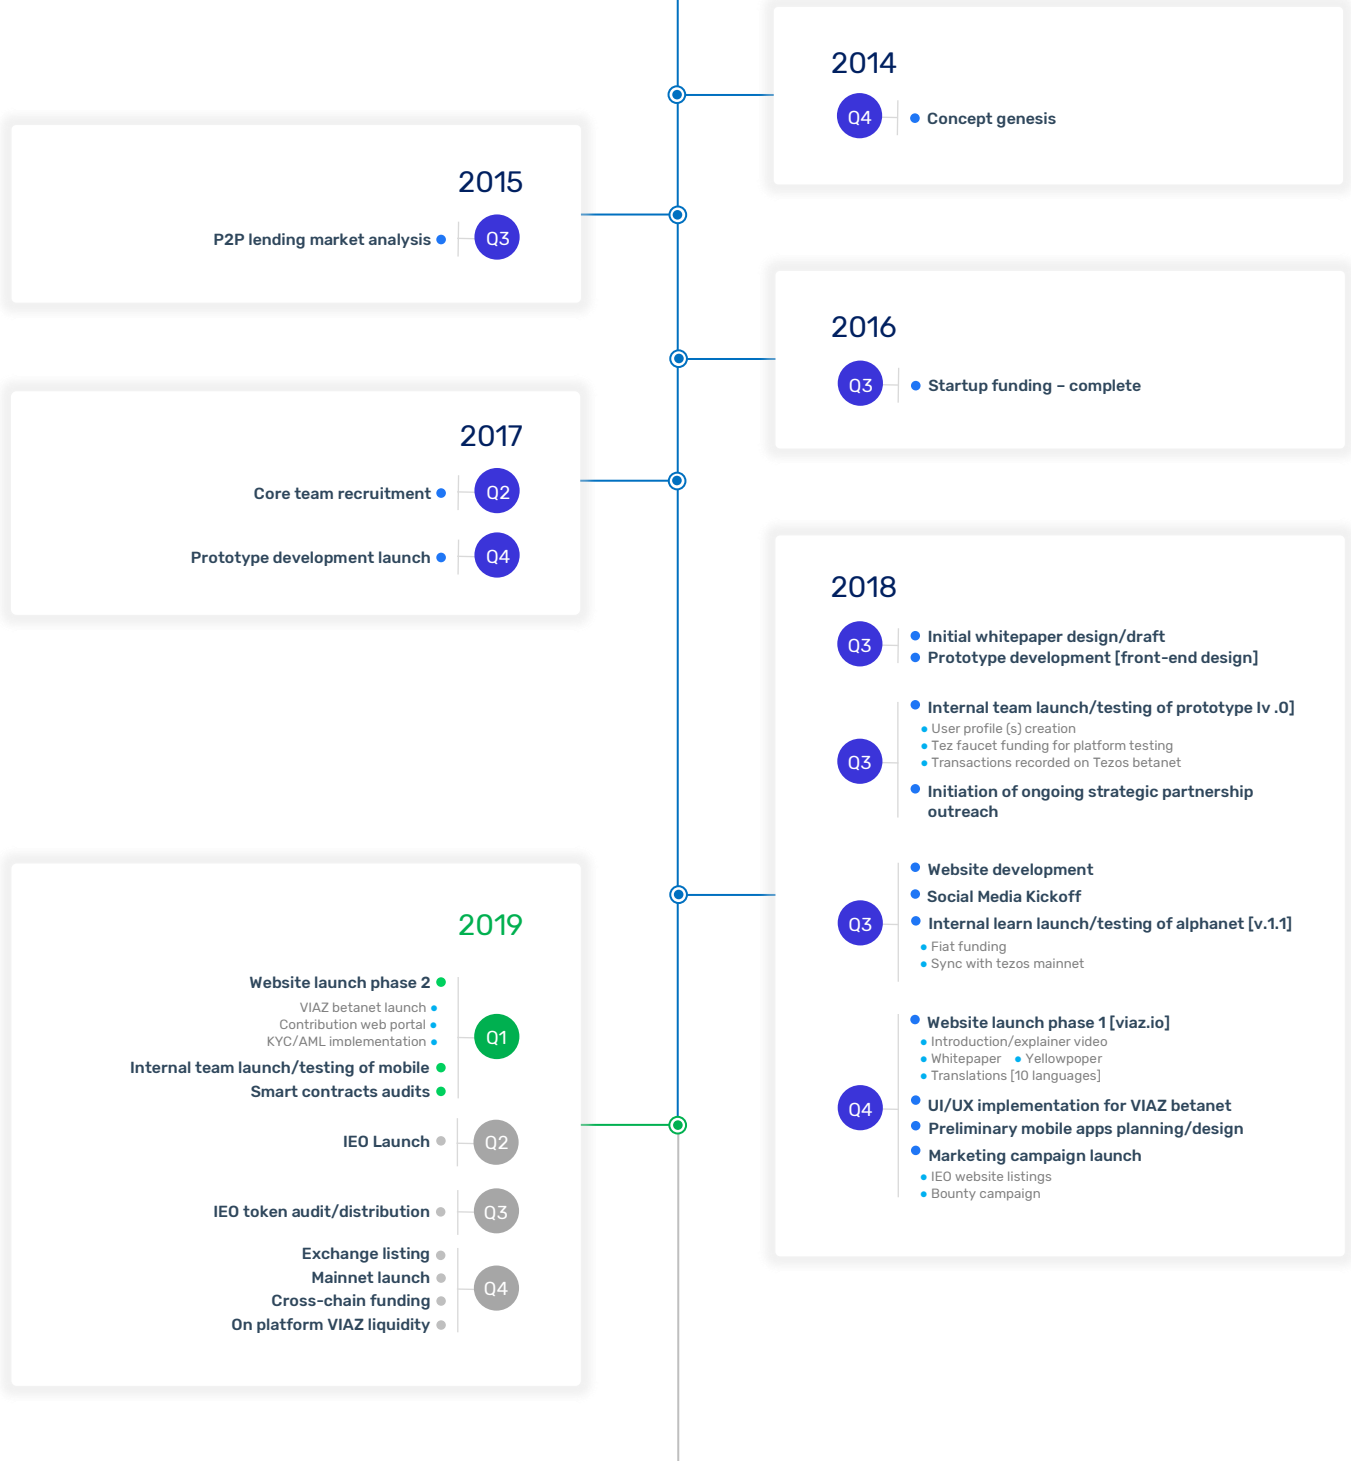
2014

Q4

Concept genesis

2015

P2P lending market analysis

Q3

2016

Q3

Startup funding – complete

2017

Core team recruitment

Q2

Prototype development launch

Q4

2018

Q3

Initial whitepaper design/draft

Prototype development [front-end design]

Q3

Internal team launch/testing of prototype lv .0]

User profile (s) creation

Tez faucet funding for platform testing

Transactions recorded on Tezos betanet

Initiation of ongoing strategic partnership outreach

Q3

Website development

Social Media Kickoff

Internal learn launch/testing of alphanet [v.1.1]

Fiat funding

Sync with tezos mainnet

Q4

Website launch phase 1 [viaz.io]

Introduction/explainer video

Whitepaper

Yellowpoper

Translations [10 languages]

UI/UX implementation for VIAZ betanet

Preliminary mobile apps planning/design

Marketing campaign launch

IEO website listings

Bounty campaign

2019

Website launch phase 2

VIAZ betanet launch

Contribution web portal

KYC/AML implementation

Internal team launch/testing of mobile

Smart contracts audits

Q1

IEO Launch

Q2

IEO token audit/distribution

Q3

Exchange listing

Mainnet launch

Cross-chain funding

On platform VIAZ liquidity

Q4